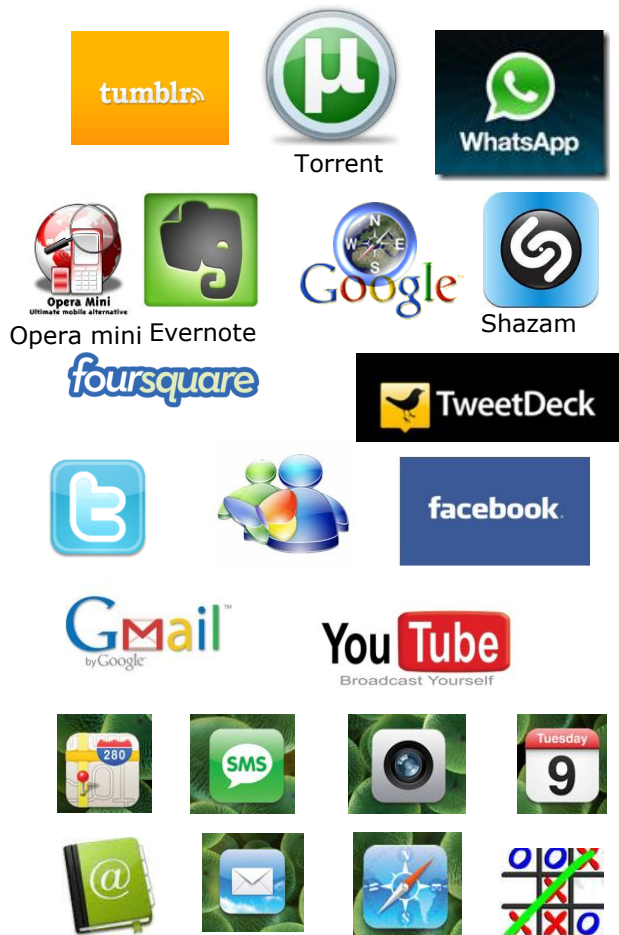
tumblr.

µ
Torrent

WhatsApp

Opera Mini
Ultimate mobile alternative
Opera mini

Evernote

N
W E
S
Google

Shazam

foursquare

TweetDeck

t

facebook.

GMail™
by Google

YouTube
Broadcast Yourself

280

SMS

Tuesday
9

@